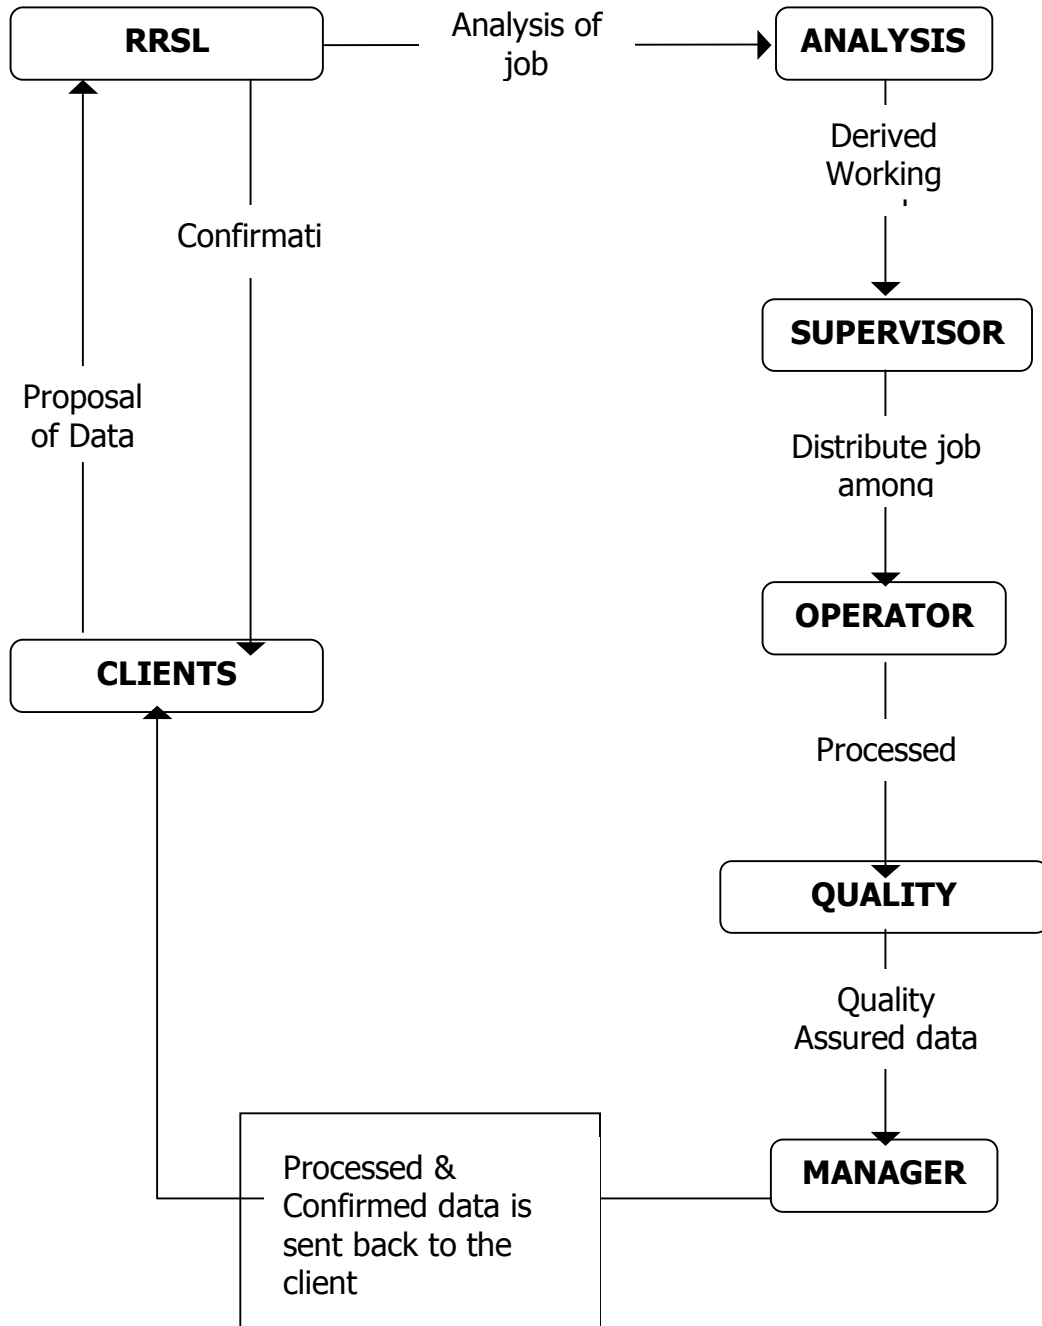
RRSL

Analysis of job

ANALYSIS

Derived Working

SUPERVISOR

Distribute job among

OPERATOR

Processed

QUALITY

Quality Assured data

MANAGER

Processed & Confirmed data is sent back to the client

CLIENTS

Proposal of Data

Confirmati